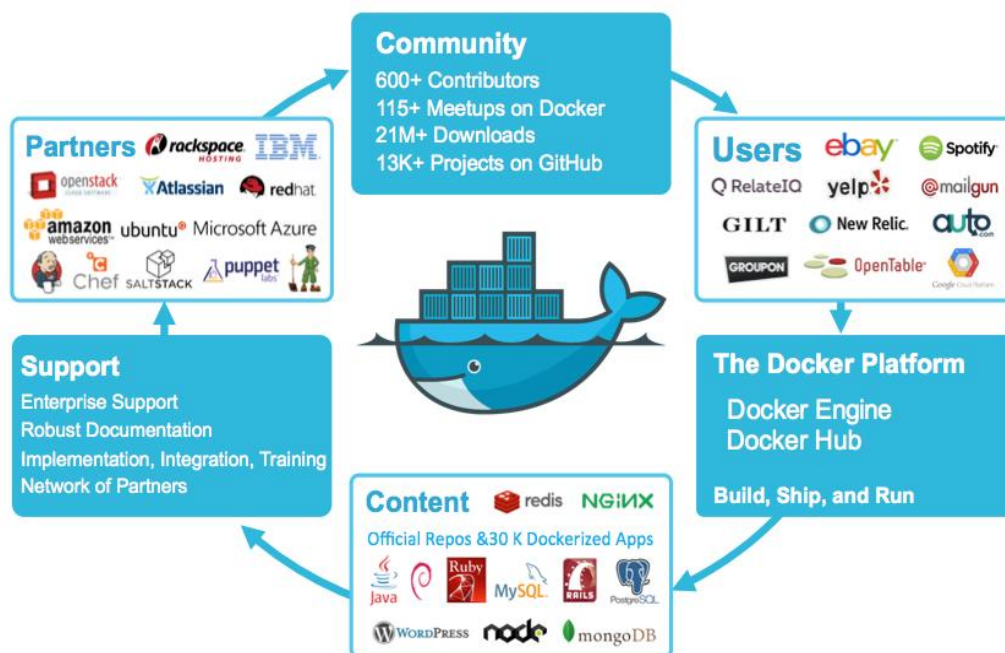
Community
600+ Contributors
115+ Meetups on Docker
21M+ Downloads
13K+ Projects on GitHub

Partners rackspace HOSTING IBM
openstack CLOUD SOFTWARE Atlassian redhat
amazon webservices ubuntu Microsoft Azure
Chef SALTSTACK puppet labs

Users ebay Spotify
RelateIQ yelp mailgun
GILT New Relic. auto.com
GROUPON OpenTable Google Cloud Platform

Support
Enterprise Support
Robust Documentation
Implementation, Integration, Training
Network of Partners

The Docker Platform
Docker Engine
Docker Hub
Build, Ship, and Run

Content redis NGINX
Official Repos &30 K Dockerized Apps
Java Ruby MySQL RAILS PostgreSQL
WordPress node mongoDB